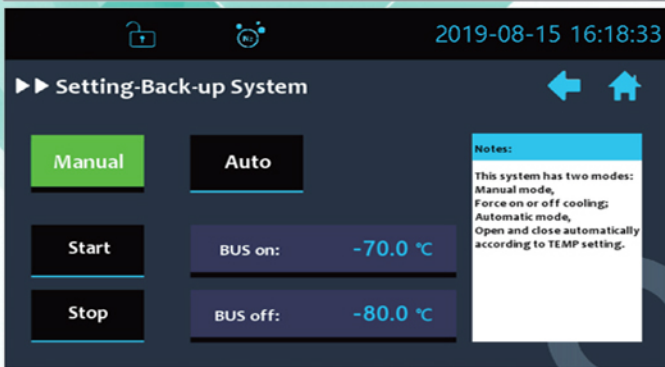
2019-08-15 16:18:33

▶▶ Setting-Back-up System

Manual

Auto

Start

BUS on: -70.0 ℃

Stop

BUS off: -80.0 ℃

Notes:

This system has two modes: Manual mode, Force on or off cooling; Automatic mode, Open and close automatically according to TEMP setting.